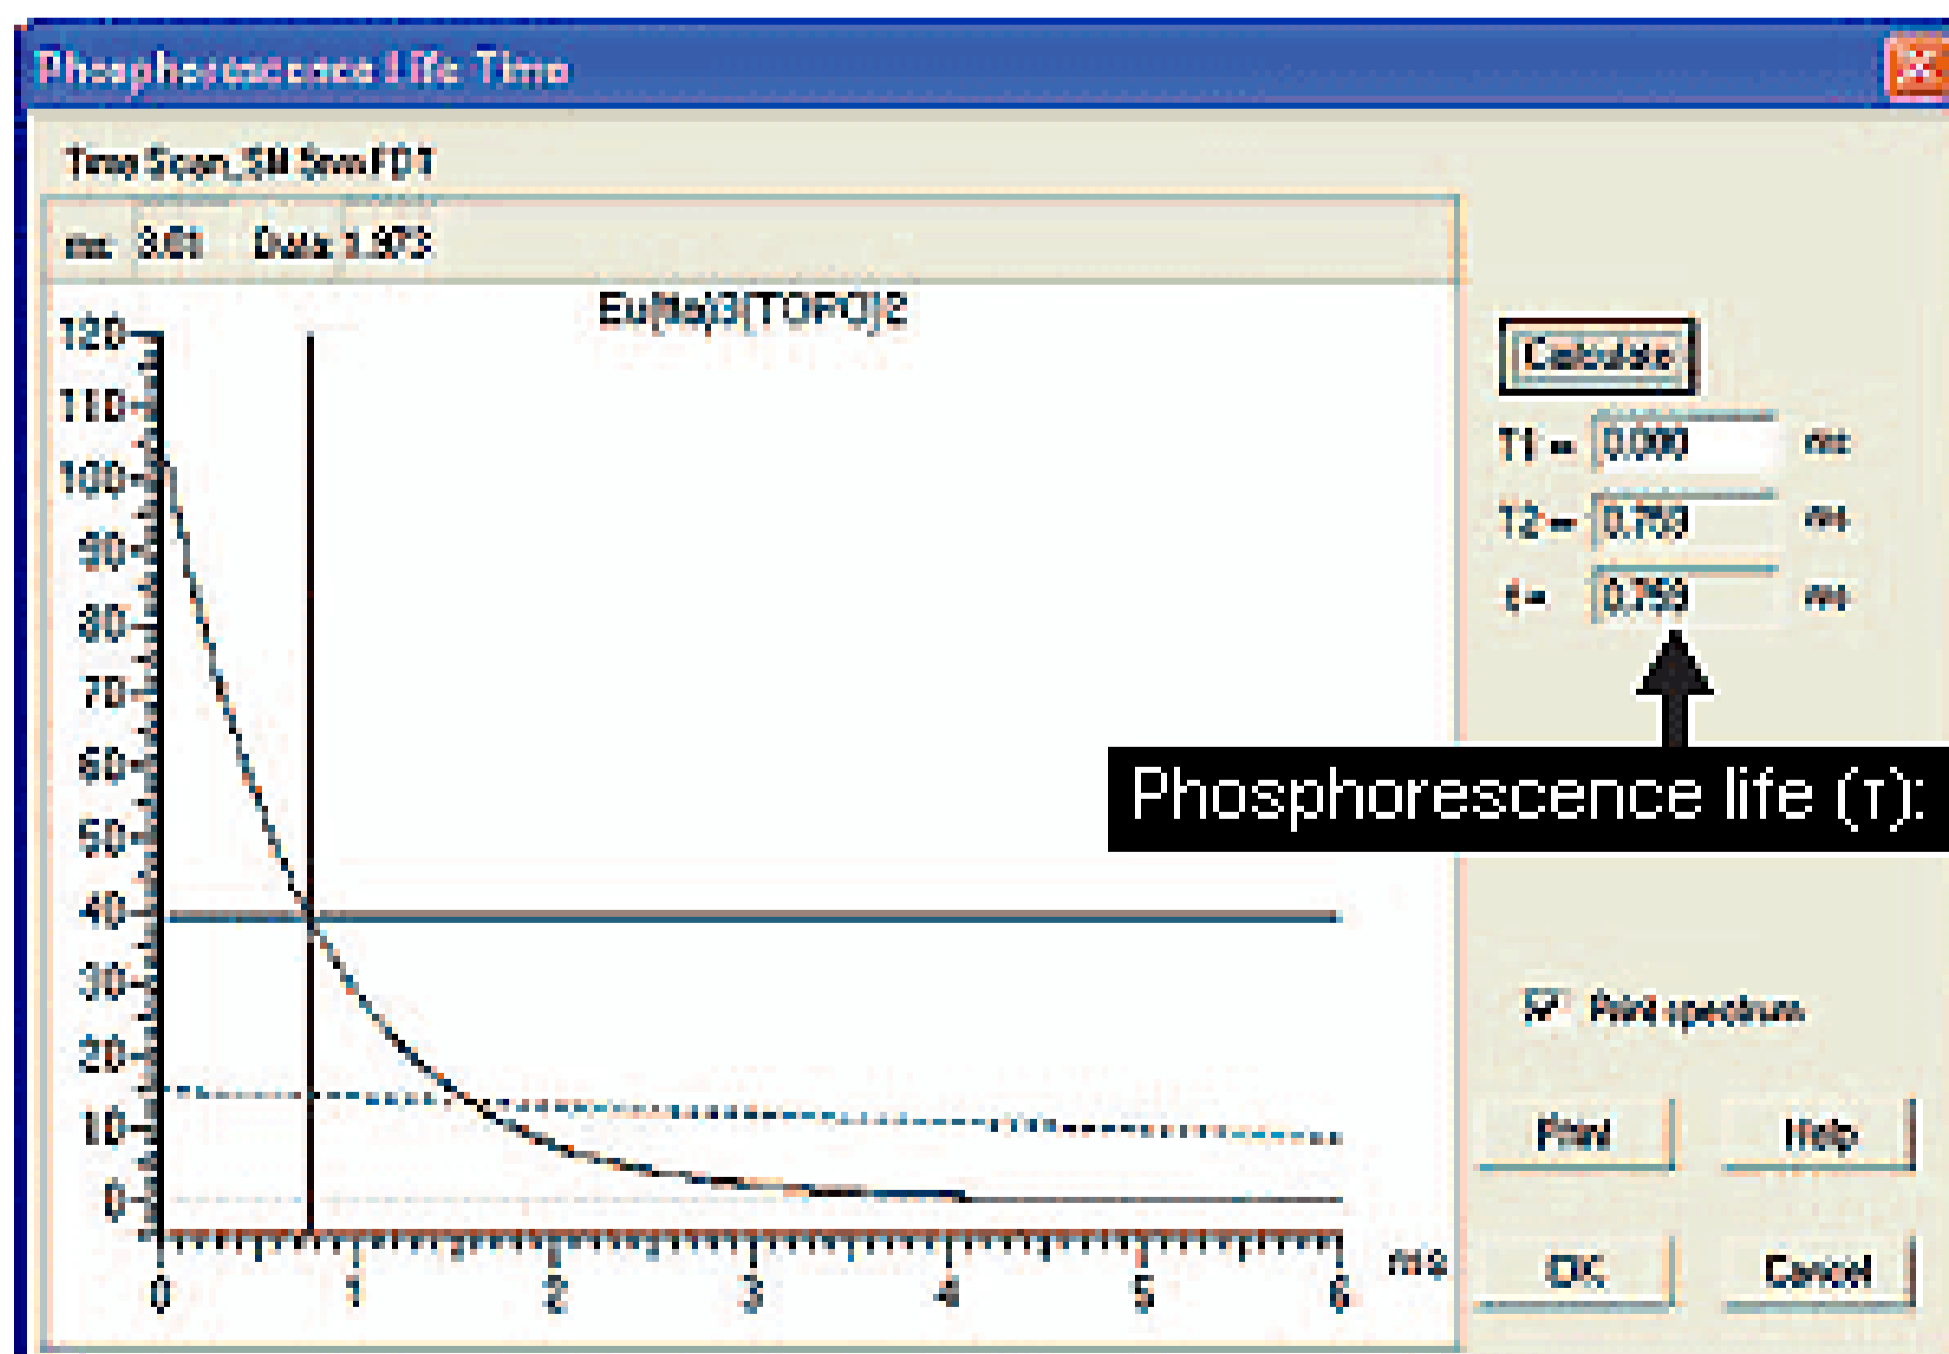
Phosphorescence Life Time

Time Scan_3ll SmaFD1

ms: 3.01 Data: 1.973

Eu(tta)3(TOPO)2

120
110
100
90
80
70
60
50
40
30
20
10
0

0 1 2 3 4 5 6 ms

Calculate

T1 = 0.000 ms

T2 = 0.758 ms

t = 0.758 ms

Phosphorescence life (τ):

Print spectrum

Print

Help

OK

Cancel